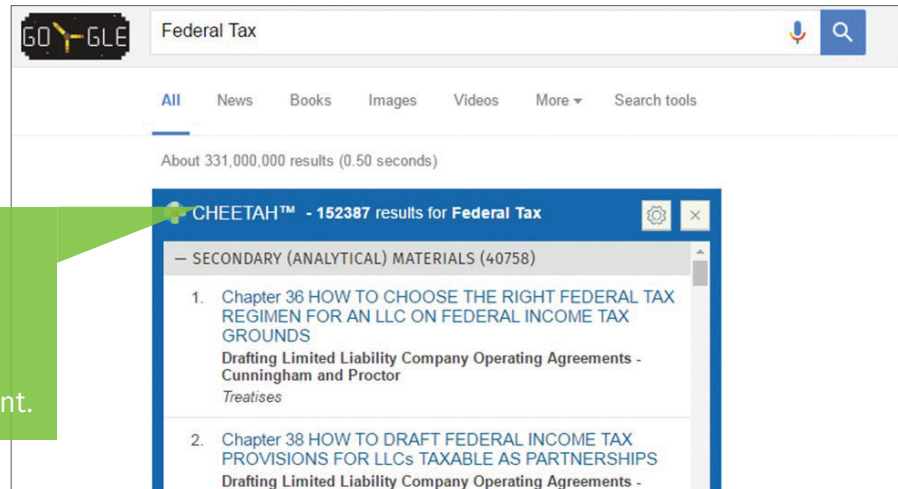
GO GLE

Federal Tax

All News Books Images Videos More ▾ Search tools

About 331,000,000 results (0.50 seconds)

CHEETAH™ - 152387 results for Federal Tax

— SECONDARY (ANALYTICAL) MATERIALS (40758)

1. Chapter 36 HOW TO CHOOSE THE RIGHT FEDERAL TAX REGIMEN FOR AN LLC ON FEDERAL INCOME TAX GROUNDS
Drafting Limited Liability Company Operating Agreements - Cunningham and Proctor
Treatises

2. Chapter 38 HOW TO DRAFT FEDERAL INCOME TAX PROVISIONS FOR LLCs TAXABLE AS PARTNERSHIPS
Drafting Limited Liability Company Operating Agreements -

nt.